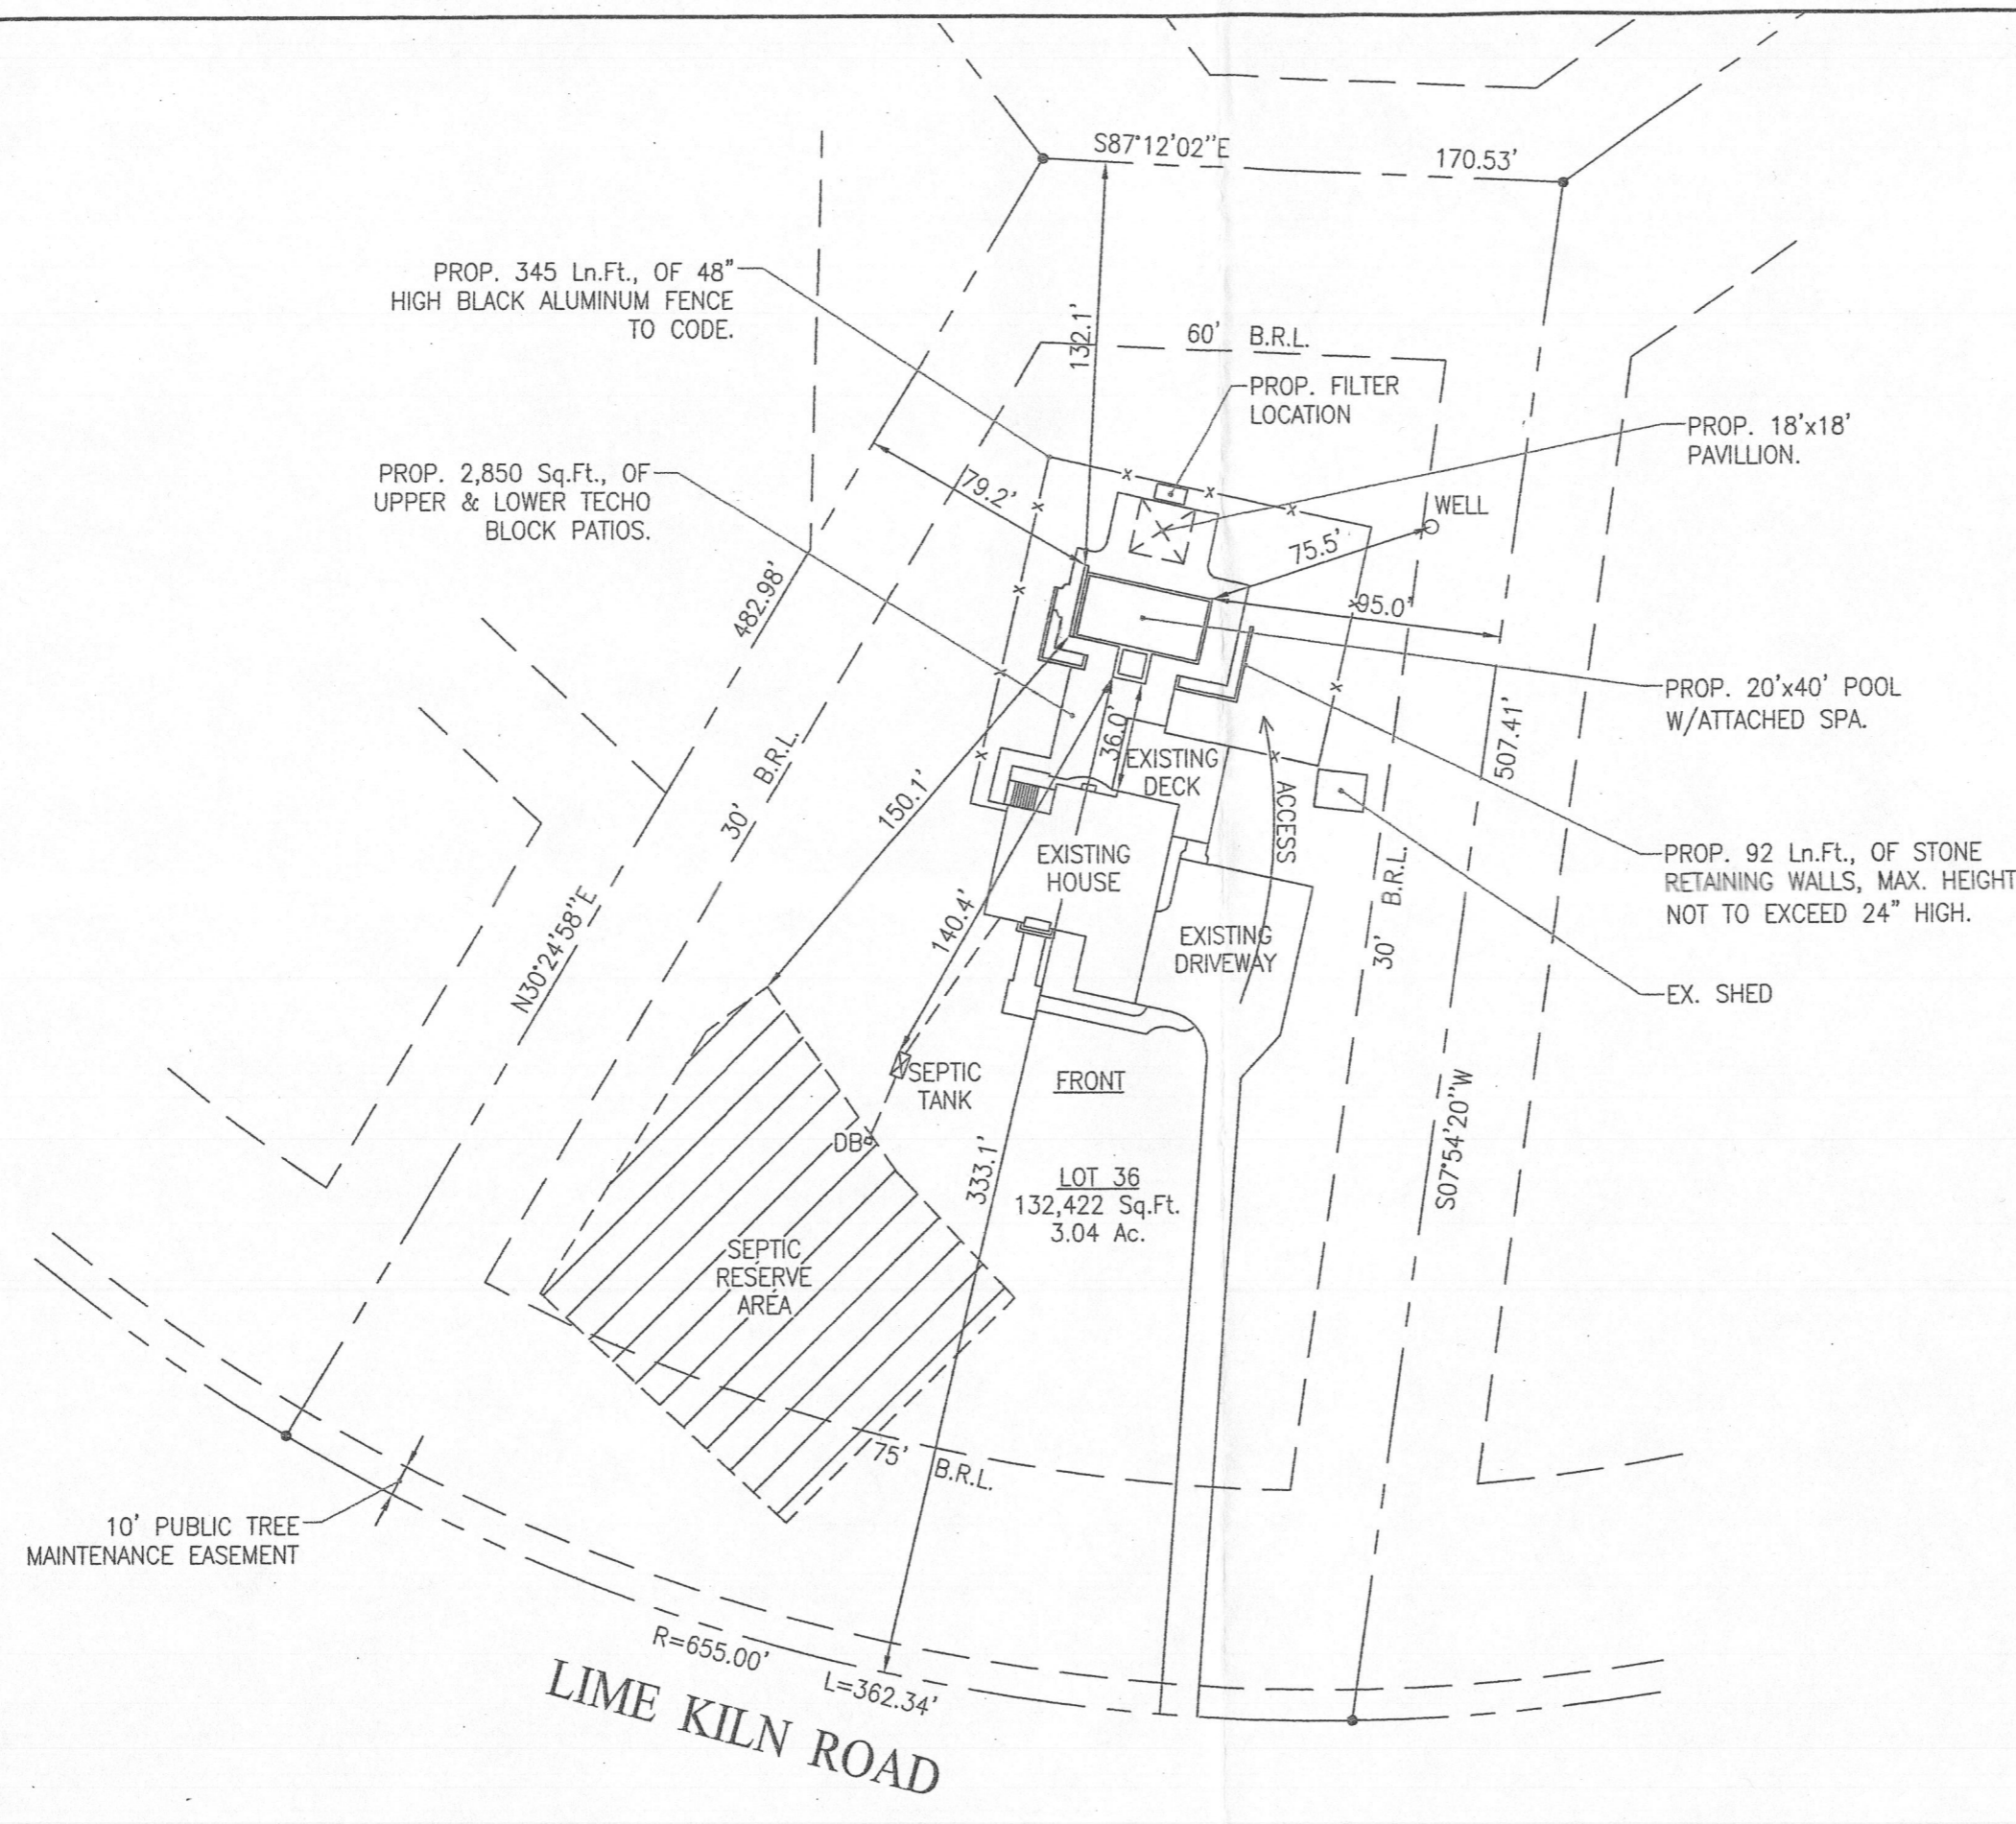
S87°12'02"E

170.53'

PROP. 345 Ln.Ft., OF 48" HIGH BLACK ALUMINUM FENCE TO CODE.

132.1'

60' B.R.L.

PROP. FILTER LOCATION

PROP. 18'x18' PAVILLION.

PROP. 2,850 Sq.Ft., OF UPPER & LOWER TECHO BLOCK PATIOS.

79.2'

WELL

75.5'

482.98'

95.0'

PROP. 20'x40' POOL W/ATTACHED SPA.

36.0'

EXISTING DECK

507.41'

30' B.R.L.

150.1'

ACCESS

PROP. 92 Ln.Ft., OF STONE RETAINING WALLS, MAX. HEIGHT NOT TO EXCEED 24" HIGH.

EXISTING HOUSE

30' B.R.L.

N30°24'58"E

140.4'

EXISTING DRIVEWAY

EX. SHED

SEPTIC TANK

FRONT

DB

S07°54'20"W

333.1'

LOT 36
132,422 Sq.Ft.
3.04 Ac.

SEPTIC RESERVE AREA

75' B.R.L.

10' PUBLIC TREE MAINTENANCE EASEMENT

R=655.00'

L=362.34'

LIME KILN ROAD